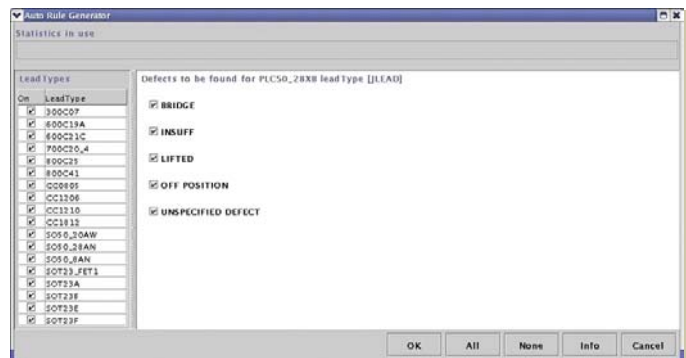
Auto Rule Generator

Statistics in use

LeadTypes

| On | LeadType |
|---|---|
| ☑ | 300C07 |
| ☑ | 600C19A |
| ☑ | 600C21C |
| ☑ | 700C20_4 |
| ☑ | 800C25 |
| ☑ | 800C41 |
| ☑ | CC0805 |
| ☑ | CC1206 |
| ☑ | CC1210 |
| ☑ | CC1812 |
| ☑ | SO50_20AW |
| ☑ | SO50_28AN |
| ☑ | SO50_8AN |
| ☑ | SOT23_FET1 |
| ☑ | SOT23A |
| ☑ | SOT23B |
| ☑ | SOT23E |
| ☑ | SOT23F |

Defects to be found for PLC50_28X8 leadType [JLEAD]

☑ BRIDGE

☑ INSUFF

☑ LIFTED

☑ OFF POSITION

☑ UNSPECIFIED DEFECT

OK All None Info Cancel